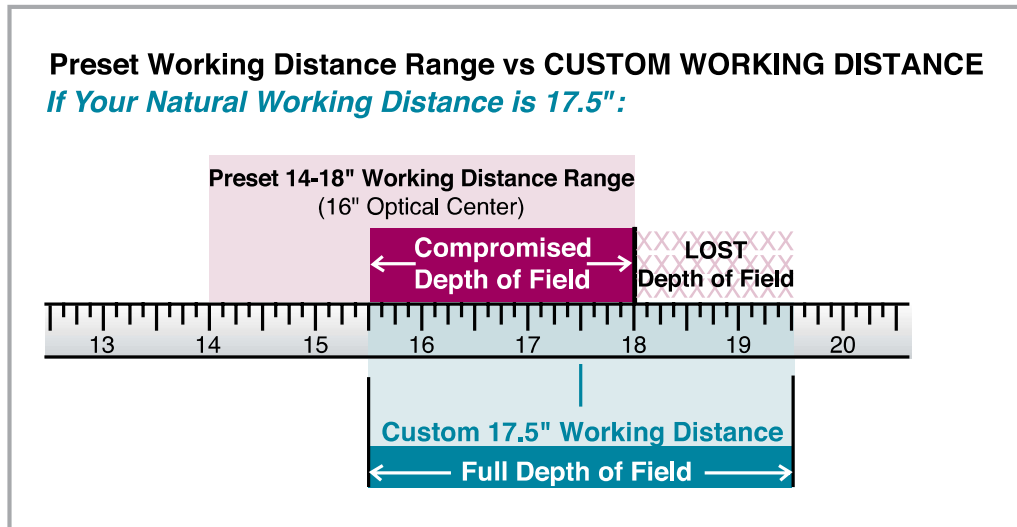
Preset Working Distance Range vs CUSTOM WORKING DISTANCE
If Your Natural Working Distance is 17.5":

Preset 14-18" Working Distance Range
(16" Optical Center)

Compromised Depth of Field

LOST Depth of Field

13 14 15 16 17 18 19 20

Custom 17.5" Working Distance

Full Depth of Field